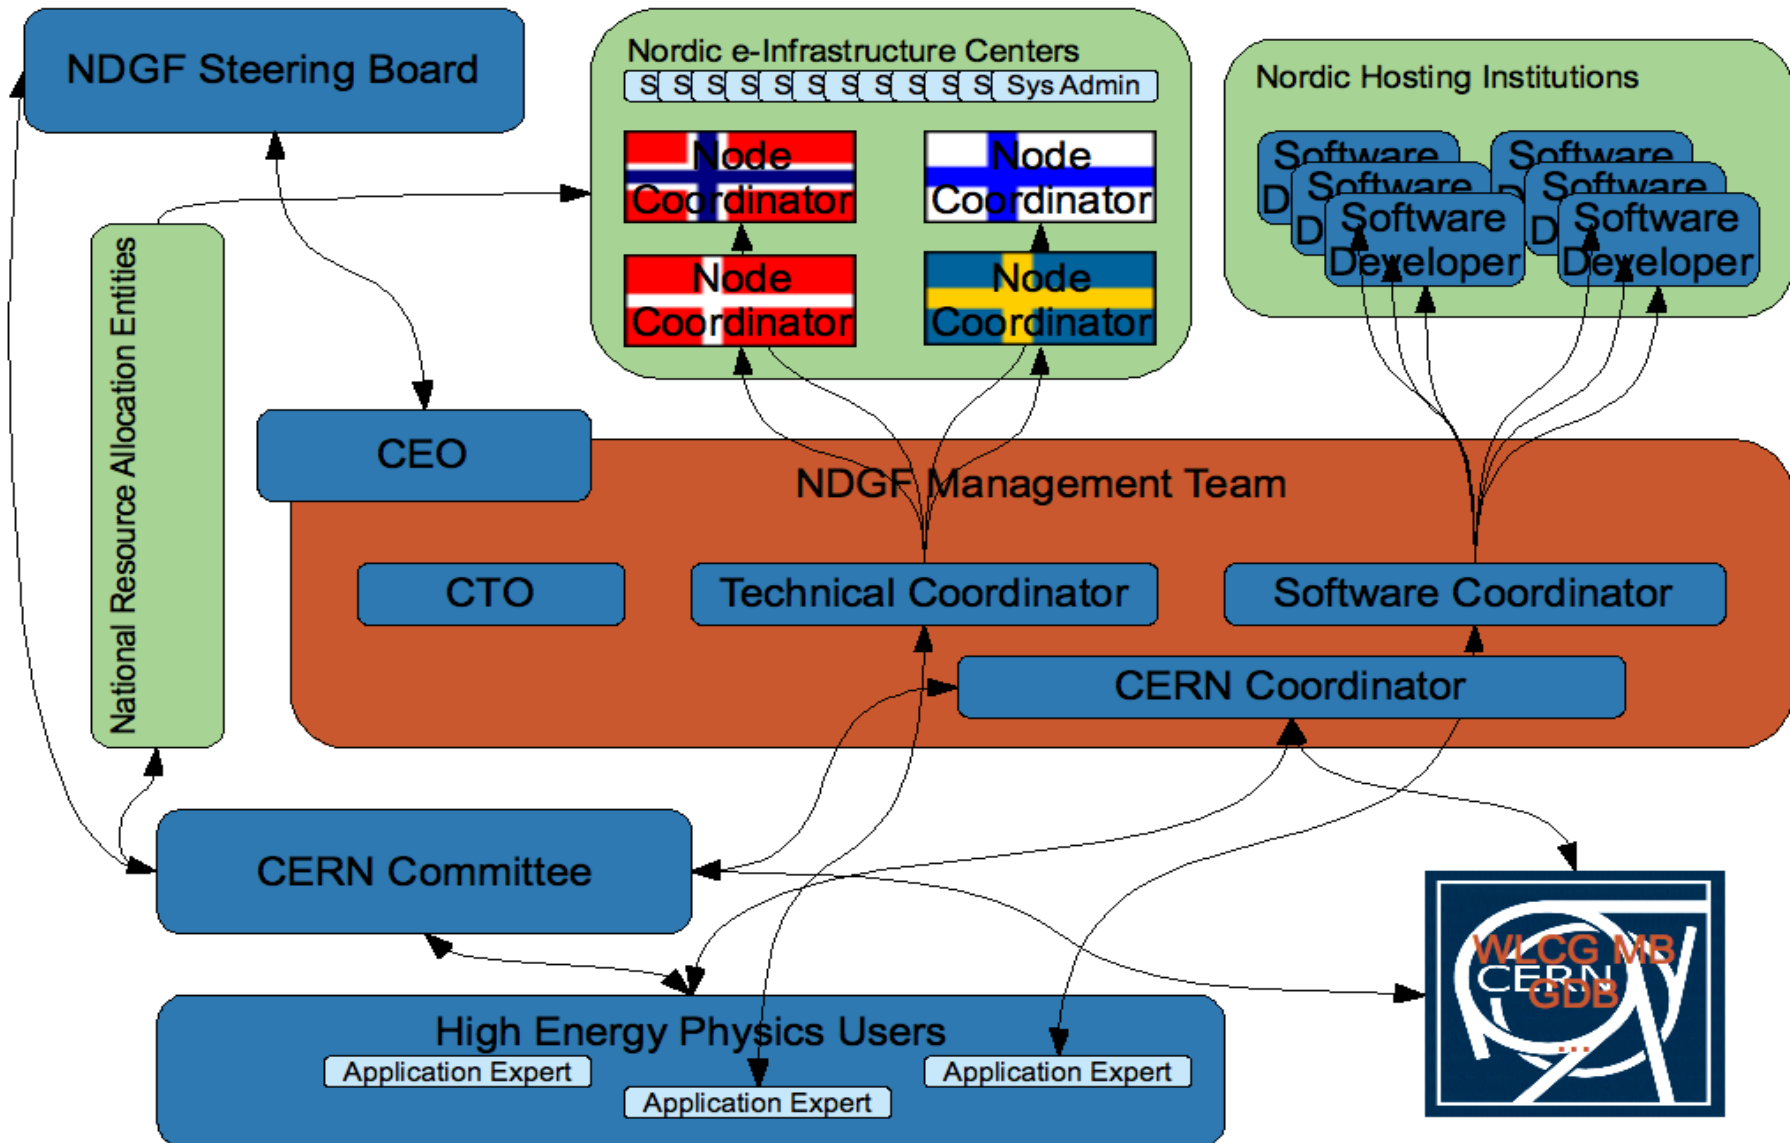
NDGF Steering Board

Nordic e-Infrastructure Centers

S S S S S S S S S S S Sys Admin

Node Coordinator

Node Coordinator

Node Coordinator

Node Coordinator

Nordic Hosting Institutions

Software D

Software D

Software Developer

Software D

Software D

Software Developer

National Resource Allocation Entities

CEO

NDGF Management Team

CTO

Technical Coordinator

Software Coordinator

CERN Coordinator

CERN Committee

WLCG MB

CERN

GDB

...

High Energy Physics Users

Application Expert

Application Expert

Application Expert